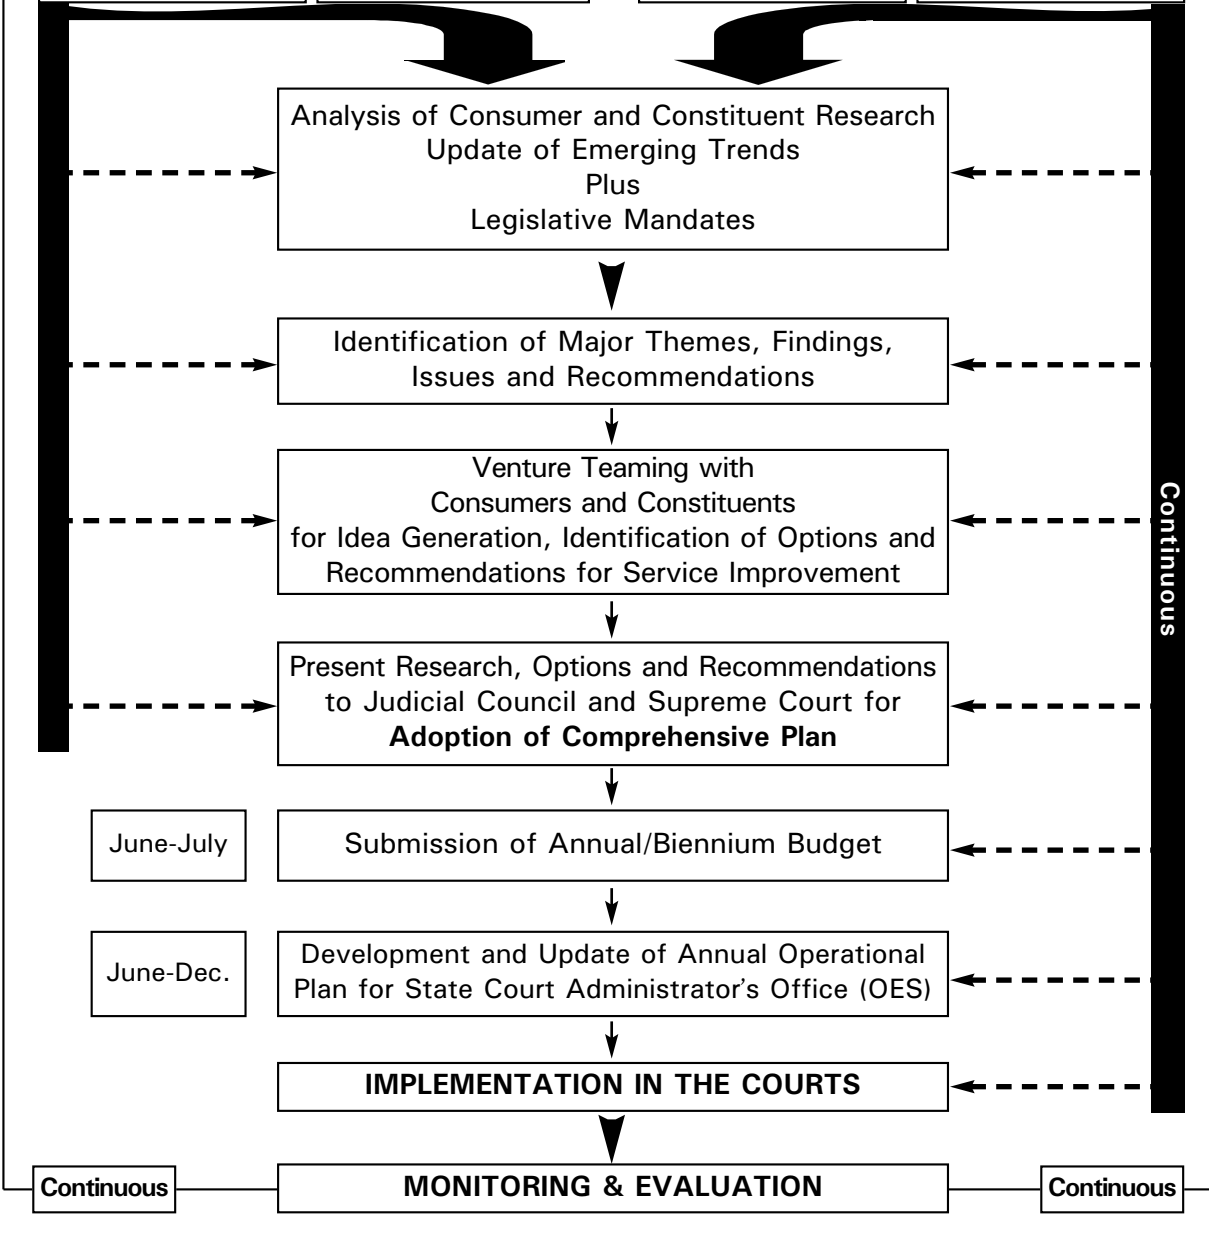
Analysis of Consumer and Constituent Research
Update of Emerging Trends
Plus
Legislative Mandates

Identification of Major Themes, Findings, Issues and Recommendations

Venture Teaming with Consumers and Constituents for Idea Generation, Identification of Options and Recommendations for Service Improvement

Continuous

Present Research, Options and Recommendations to Judicial Council and Supreme Court for **Adoption of Comprehensive Plan**

June-July

Submission of Annual/Biennium Budget

June-Dec.

Development and Update of Annual Operational Plan for State Court Administrator's Office (OES)

**IMPLEMENTATION IN THE COURTS**

**Continuous**

**MONITORING & EVALUATION**

**Continuous**